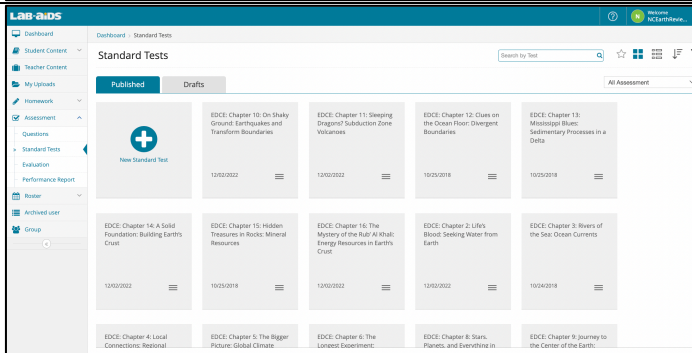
LAB-AIDS

Welcome NCEarthRevie...

Dashboard
Student Content
Teacher Content
My Uploads
Homework
Assessment
Questions
Standard Tests
Evaluation
Performance Report
Roster
Archived user
Group

Dashboard > Standard Tests

Standard Tests

Search by Test

Published
Drafts

All Assessment

New Standard Test

EDCE: Chapter 10: On Shaky Ground: Earthquakes and Transform Boundaries
12/02/2022

EDCE: Chapter 11: Sleeping Dragons? Subduction Zone Volcanoes
12/02/2022

EDCE: Chapter 12: Clues on the Ocean Floor: Divergent Boundaries
10/25/2018

EDCE: Chapter 13: Mississippi Blues: Sedimentary Processes in a Delta
10/25/2018

EDCE: Chapter 14: A Solid Foundation: Building Earth's Crust
12/02/2022

EDCE: Chapter 15: Hidden Treasures in Rocks: Mineral Resources
10/25/2018

EDCE: Chapter 16: The Mystery of the Rub' Al Khali: Energy Resources in Earth's Crust
12/02/2022

EDCE: Chapter 2: Life's Blood: Seeking Water from Earth
12/02/2022

EDCE: Chapter 3: Rivers of the Sea: Ocean Currents
10/24/2018

EDCE: Chapter 4: Local Connections: Regional

EDCE: Chapter 5: The Bigger Picture: Global Climate

EDCE: Chapter 6: The Longest Experiment:

EDCE: Chapter 8: Stars, Planets, and Everything in

EDCE: Chapter 9: Journey to the Center of the Earth: